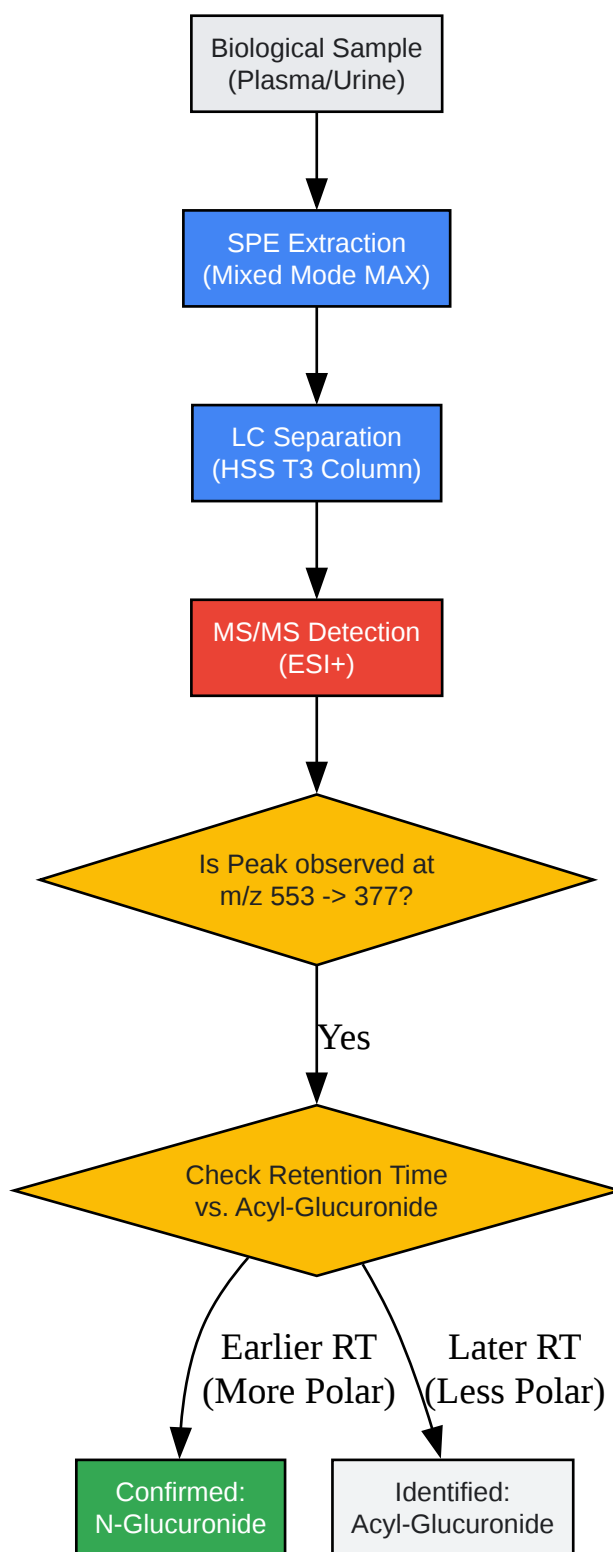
Biological Sample
(Plasma/Urine)

SPE Extraction
(Mixed Mode MAX)

LC Separation
(HSS T3 Column)

MS/MS Detection
(ESI+)

Is Peak observed at
m/z 553 -> 377?

Yes

Check Retention Time
vs. Acyl-Glucuronide

Earlier RT
(More Polar)

Later RT
(Less Polar)

Confirmed:
N-Glucuronide

Identified:
Acyl-Glucuronide